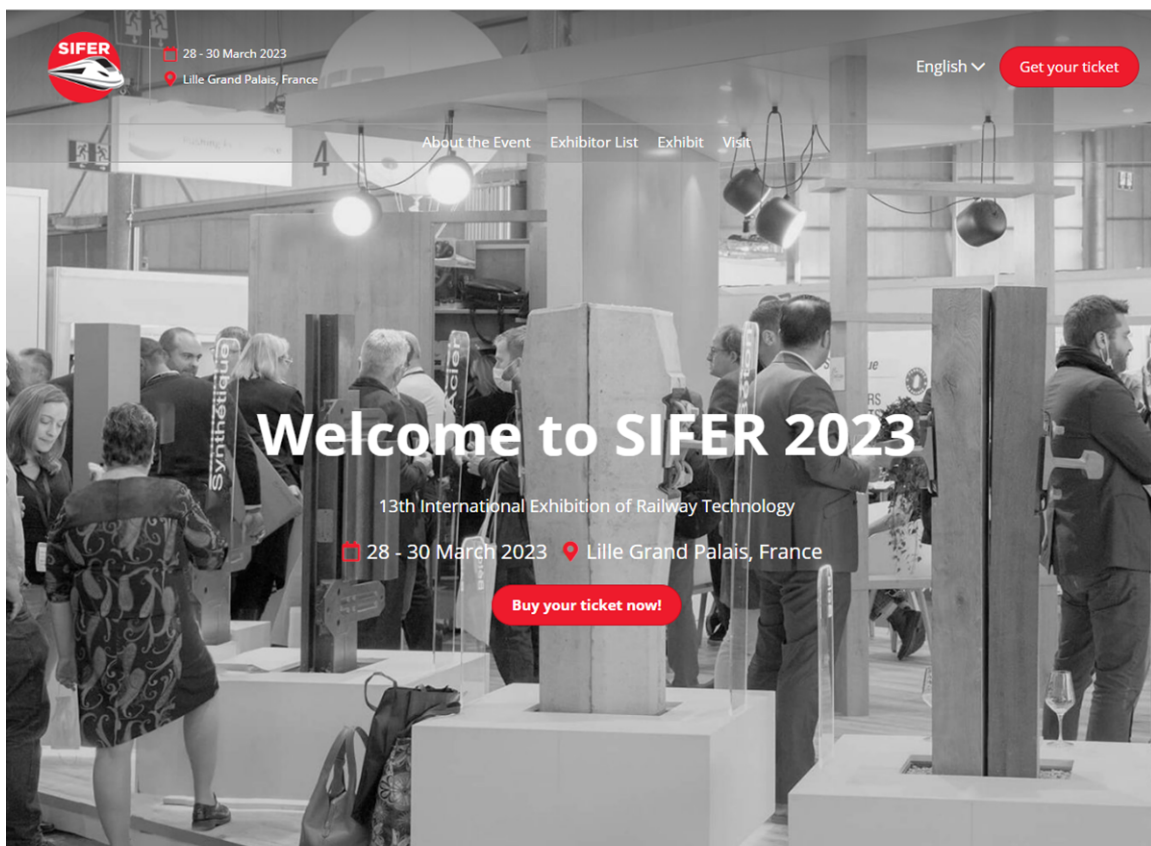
SIFER

28 - 30 March 2023
Lille Grand Palais, France

English

Get your ticket

About the Event
Exhibitor List
Exhibit
Visit

Synthetique
Acier

Welcome to SIFER 2023

13th International Exhibition of Railway Technology

28 - 30 March 2023
Lille Grand Palais, France

Buy your ticket now!